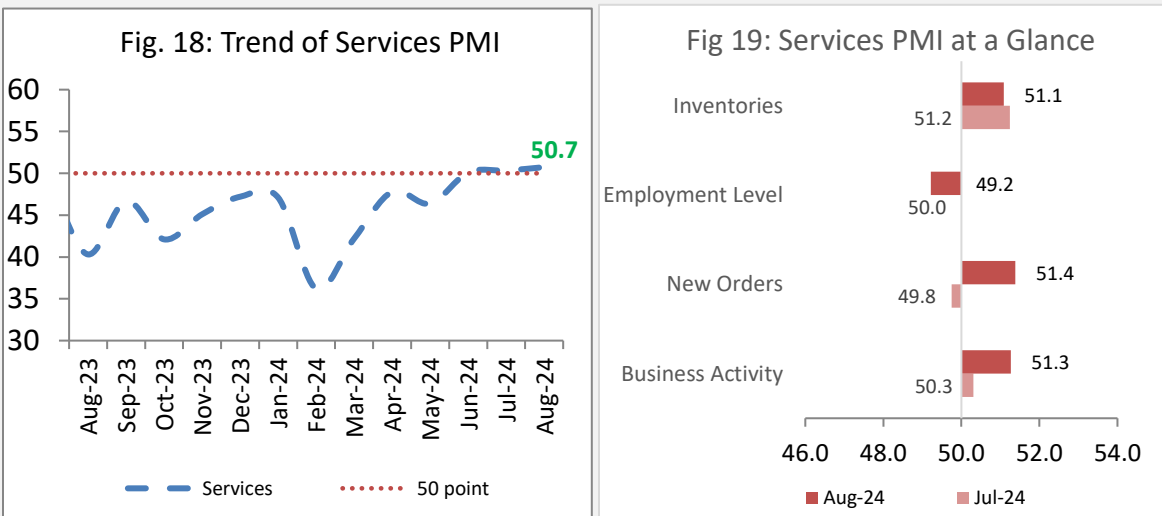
Fig. 18: Trend of Services PMI

60
55
50
45
40
35
30

50.7

Aug-23
Sep-23
Oct-23
Nov-23
Dec-23
Jan-24
Feb-24
Mar-24
Apr-24
May-24
Jun-24
Jul-24
Aug-24

Services
50 point

Fig 19: Services PMI at a Glance

Inventories
51.1
51.2

Employment Level
49.2
50.0

New Orders
51.4
49.8

Business Activity
51.3
50.3

46.0
48.0
50.0
52.0
54.0

Aug-24
Jul-24